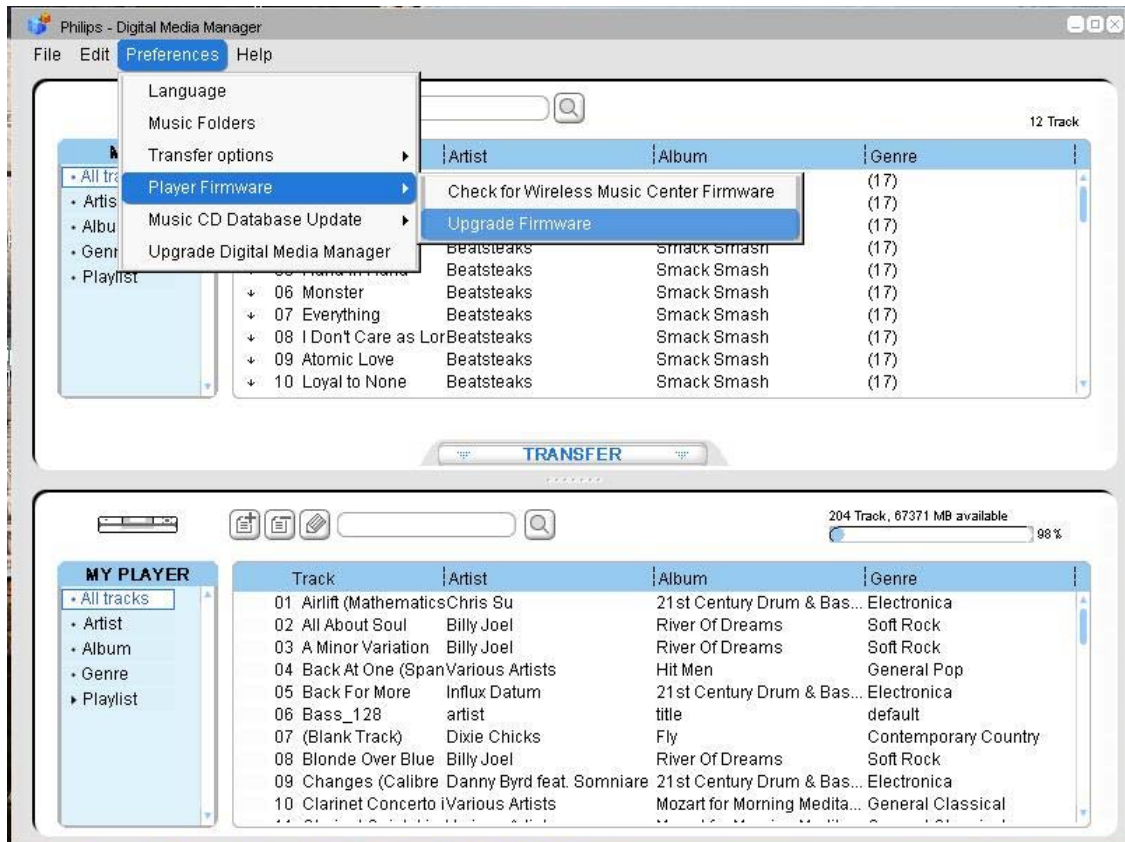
Philips - Digital Media Manager

File Edit Preferences Help

Language
Music Folders
Transfer options
Player Firmware
Music CD Database Update
Upgrade Digital Media Manager

Check for Wireless Music Center Firmware
Upgrade Firmware

12 Track

M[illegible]
• All tra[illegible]
• Artis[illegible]
• Albu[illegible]
• Genr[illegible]
• Playlist

| Track | Artist | Album | Genre |
|---|---|---|---|
| | | | (17) |
| | | | (17) |
| | | | (17) |
| | Beatsteaks | Smack Smash | (17) |
| 05 Hand in Hand | Beatsteaks | Smack Smash | (17) |
| 06 Monster | Beatsteaks | Smack Smash | (17) |
| 07 Everything | Beatsteaks | Smack Smash | (17) |
| 08 I Don't Care as Lor | Beatsteaks | Smack Smash | (17) |
| 09 Atomic Love | Beatsteaks | Smack Smash | (17) |
| 10 Loyal to None | Beatsteaks | Smack Smash | (17) |

TRANSFER

204 Track, 67371 MB available
98 %

MY PLAYER
• All tracks
• Artist
• Album
• Genre
• Playlist

| Track | Artist | Album | Genre |
|---|---|---|---|
| 01 Airlift (Mathematics | Chris Su | 21st Century Drum & Bas... | Electronica |
| 02 All About Soul | Billy Joel | River Of Dreams | Soft Rock |
| 03 A Minor Variation | Billy Joel | River Of Dreams | Soft Rock |
| 04 Back At One (Span | Various Artists | Hit Men | General Pop |
| 05 Back For More | Influx Datum | 21st Century Drum & Bas... | Electronica |
| 06 Bass_128 | artist | title | default |
| 07 (Blank Track) | Dixie Chicks | Fly | Contemporary Country |
| 08 Blonde Over Blue | Billy Joel | River Of Dreams | Soft Rock |
| 09 Changes (Calibre | Danny Byrd feat. Somniare | 21st Century Drum & Bas... | Electronica |
| 10 Clarinet Concerto i | Various Artists | Mozart for Morning Medita... | General Classical |